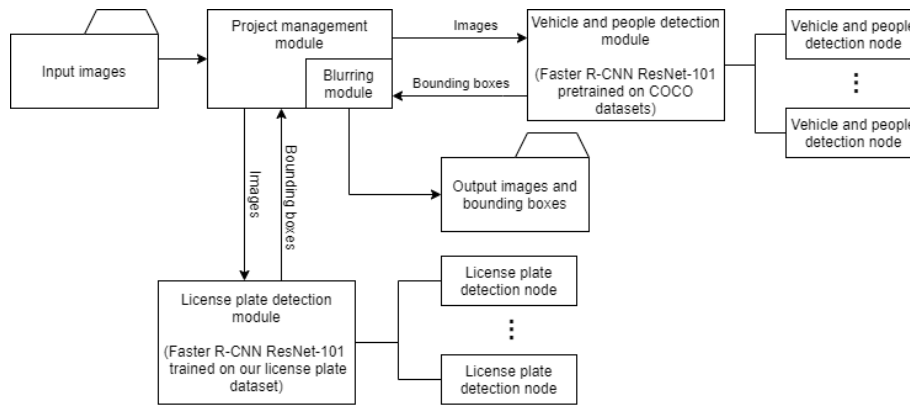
Input images

Project management module

Blurring module

Images

Bounding boxes

Vehicle and people detection module

(Faster R-CNN ResNet-101 pretrained on COCO datasets)

Vehicle and people detection node

⋮

Vehicle and people detection node

Output images and bounding boxes

Images

Bounding boxes

License plate detection module

(Faster R-CNN ResNet-101 trained on our license plate dataset)

License plate detection node

⋮

License plate detection node